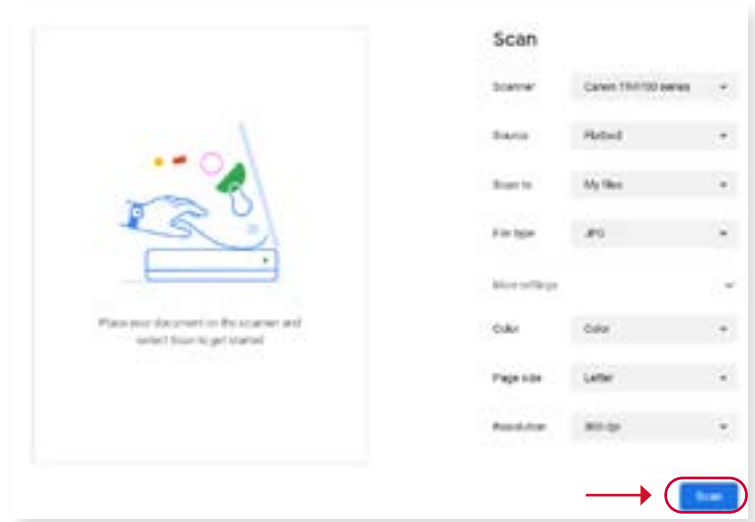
Place your document on the scanner and select Scan to get started

Scan

Scanner Canon TS5100 series

Source Flatbed

Scan to My files

File type JPG

More settings

Color Color

Page size Letter

Resolution 300 dpi

Scan